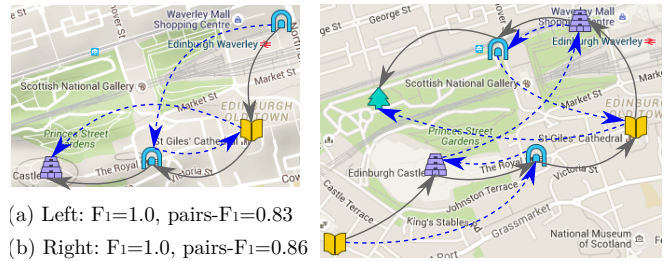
Waverley Mall Shopping Centre
Edinburgh Waverley
Market St
Scottish National Gallery
Princes Street Gardens
St Giles' Cathedral
EDINBURGH OLD TOWN
Castle
The Royal
Victoria St

George St
Waverley Mall Shopping Centre
Edinburgh Waverley
Scottish National Gallery
Market St
EDINBURGH OLD TOWN
Princes Street Gardens
St Giles' Cathedral
Edinburgh Castle
The Royal
Johnston Terrace
Victoria St
Castle Terrace
King's Stables
Grassmarket
National Museum of Scotland

(a) Left: F1=1.0, pairs-F1=0.83
(b) Right: F1=1.0, pairs-F1=0.86